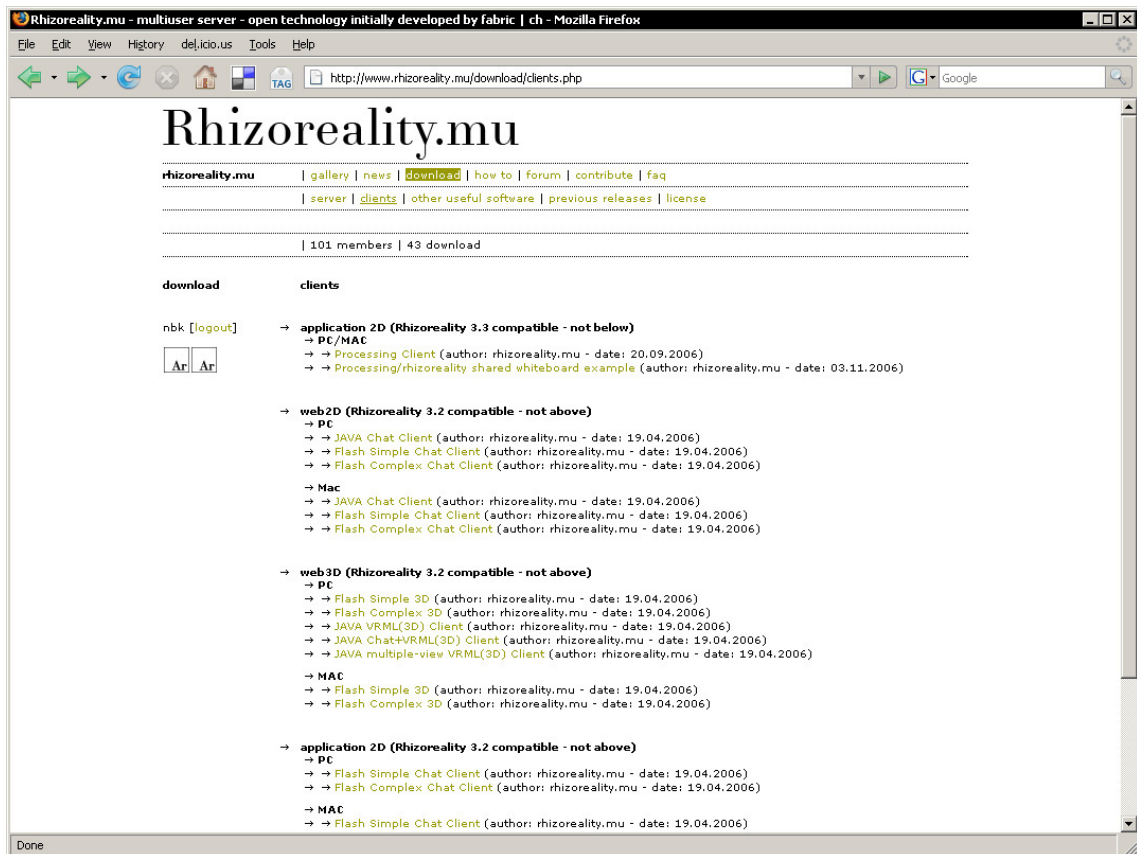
Rhizoreality.mu - multiuser server - open technology initially developed by fabric | ch - Mozilla Firefox

File Edit View History del.icio.us Tools Help

TAG http://www.rhizoreality.mu/download/clients.php Google

Rhizoreality.mu

rhizoreality.mu | gallery | news | download | how to | forum | contribute | faq

| server | clients | other useful software | previous releases | license

| 101 members | 43 download

download clients

nbk [logout]

Ar Ar

→ application 2D (Rhizoreality 3.3 compatible - not below)
→ PC/MAC
→ → Processing Client (author: rhizoreality.mu - date: 20.09.2006)
→ → Processing/rhizoreality shared whiteboard example (author: rhizoreality.mu - date: 03.11.2006)

→ web2D (Rhizoreality 3.2 compatible - not above)
→ PC
→ → JAVA Chat Client (author: rhizoreality.mu - date: 19.04.2006)
→ → Flash Simple Chat Client (author: rhizoreality.mu - date: 19.04.2006)
→ → Flash Complex Chat Client (author: rhizoreality.mu - date: 19.04.2006)

→ Mac
→ → JAVA Chat Client (author: rhizoreality.mu - date: 19.04.2006)
→ → Flash Simple Chat Client (author: rhizoreality.mu - date: 19.04.2006)
→ → Flash Complex Chat Client (author: rhizoreality.mu - date: 19.04.2006)

→ web3D (Rhizoreality 3.2 compatible - not above)
→ PC
→ → Flash Simple 3D (author: rhizoreality.mu - date: 19.04.2006)
→ → Flash Complex 3D (author: rhizoreality.mu - date: 19.04.2006)
→ → JAVA VRML(3D) Client (author: rhizoreality.mu - date: 19.04.2006)
→ → JAVA Chat+VRML(3D) Client (author: rhizoreality.mu - date: 19.04.2006)
→ → JAVA multiple-view VRML(3D) Client (author: rhizoreality.mu - date: 19.04.2006)

→ MAC
→ → Flash Simple 3D (author: rhizoreality.mu - date: 19.04.2006)
→ → Flash Complex 3D (author: rhizoreality.mu - date: 19.04.2006)

→ application 2D (Rhizoreality 3.2 compatible - not above)
→ PC
→ → Flash Simple Chat Client (author: rhizoreality.mu - date: 19.04.2006)
→ → Flash Complex Chat Client (author: rhizoreality.mu - date: 19.04.2006)

→ MAC
→ → Flash Simple Chat Client (author: rhizoreality.mu - date: 19.04.2006)

Done